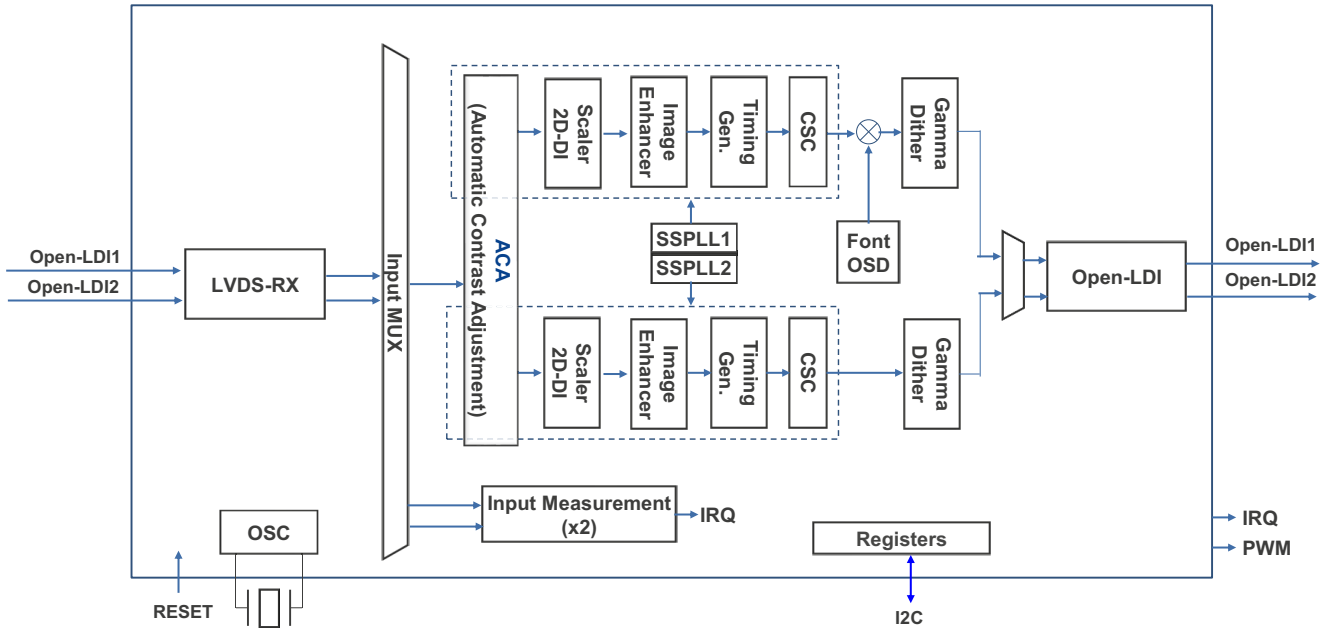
Open-LDI1
Open-LDI2
LVDS-RX
Input MUX
ACA
(Automatic Contrast Adjustment)
Scaler 2D-DI
Image Enhancer
Timing Gen.
CSC
Gamma Dither
SSPLL1
SSPLL2
Font OSD
Scaler 2D-DI
Image Enhancer
Timing Gen.
CSC
Gamma Dither
Open-LDI
Open-LDI1
Open-LDI2
Input Measurement (x2)
IRQ
OSC
Registers
IRQ
PWM
RESET
I2C